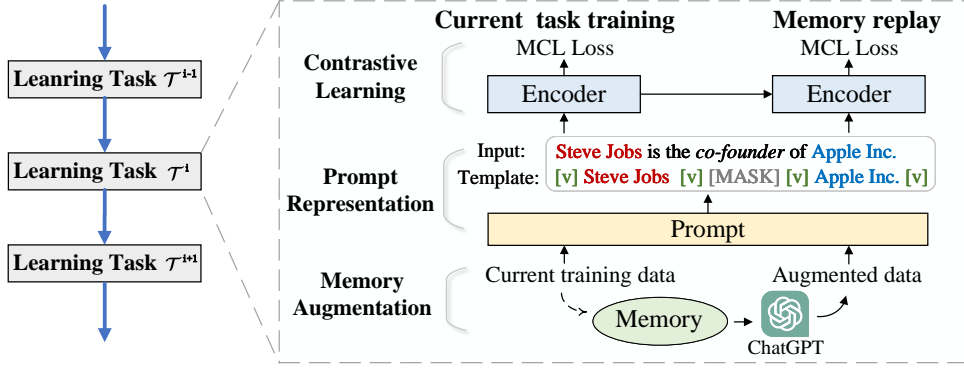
Leanring Task $\mathcal{T}^{i-1}$

Learning Task $\mathcal{T}^{i}$

Learning Task $\mathcal{T}^{i+1}$

Current task training

Memory replay

MCL Loss

MCL Loss

Contrastive Learning

Encoder

Encoder

Input: Steve Jobs is the co-founder of Apple Inc.

Template: [v] Steve Jobs [v] [MASK] [v] Apple Inc. [v]

Prompt Representation

Prompt

Memory Augmentation

Current training data

Augmented data

Memory

ChatGPT